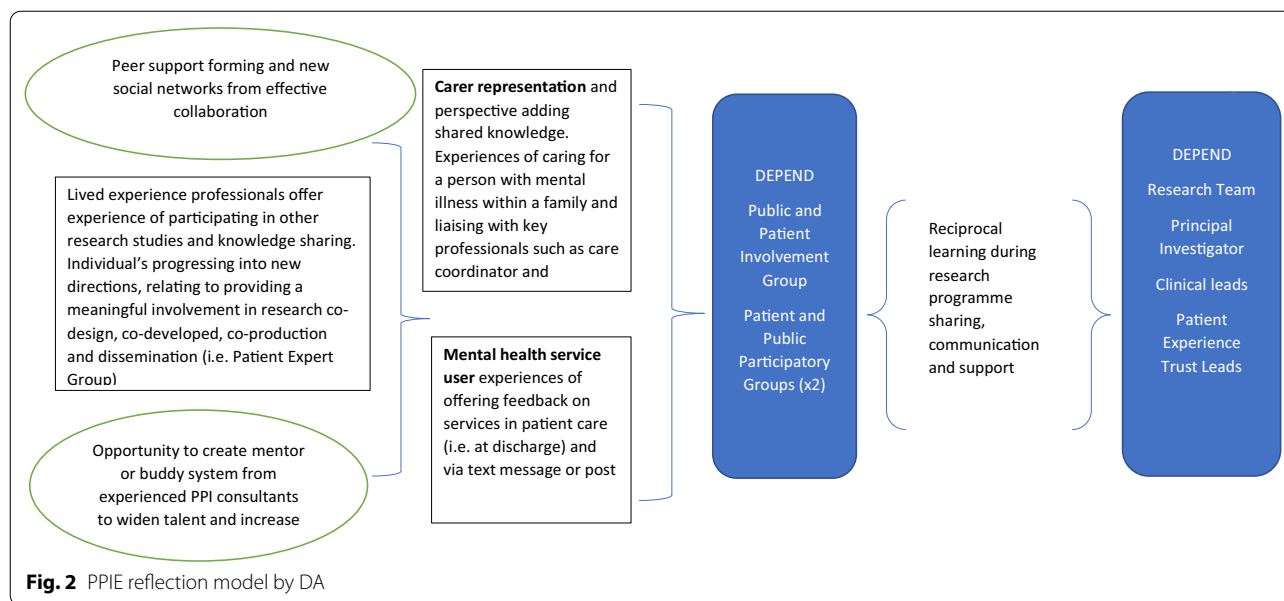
Peer support forming and new social networks from effective collaboration

Lived experience professionals offer experience of participating in other research studies and knowledge sharing. Individual's progressing into new directions, relating to providing a meaningful involvement in research co-design, co-developed, co-production and dissemination (i.e. Patient Expert Group)

Opportunity to create mentor or buddy system from experienced PPI consultants to widen talent and increase

**Carer representation** and perspective adding shared knowledge. Experiences of caring for a person with mental illness within a family and liaising with key professionals such as care coordinator and

**Mental health service user** experiences of offering feedback on services in patient care (i.e. at discharge) and via text message or post

DEPEND

Public and Patient Involvement Group

Patient and Public Participatory Groups (x2)

Reciprocal learning during research programme sharing, communication and support

DEPEND

Research Team

Principal Investigator

Clinical leads

Patient Experience Trust Leads

**Fig. 2** PPIE reflection model by DA